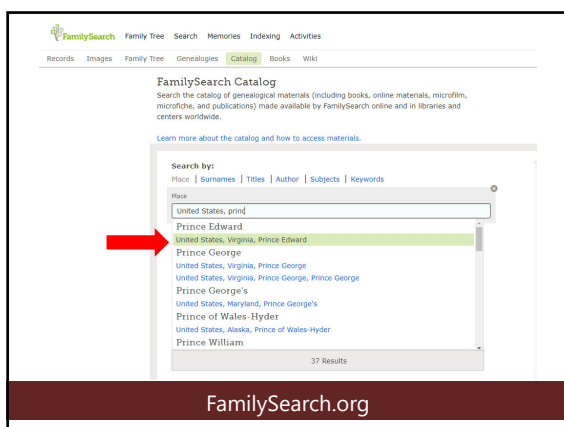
FamilySearch Family Tree Search Memories Indexing Activities

Records Images Family Tree Genealogies Catalog Books Wiki

FamilySearch Catalog

Search the catalog of genealogical materials (including books, online materials, microfilm, microfiche, and publications) made available by FamilySearch online and in libraries and centers worldwide.

Learn more about the catalog and how to access materials.

Search by:

Place | Surnames | Titles | Author | Subjects | Keywords

Place

United States, prin

Prince Edward

United States, Virginia, Prince Edward

Prince George

United States, Virginia, Prince George

United States, Virginia, Prince George, Prince George

Prince George's

United States, Maryland, Prince George's

Prince of Wales-Hyder

United States, Alaska, Prince of Wales-Hyder

Prince William

37 Results

FamilySearch.org